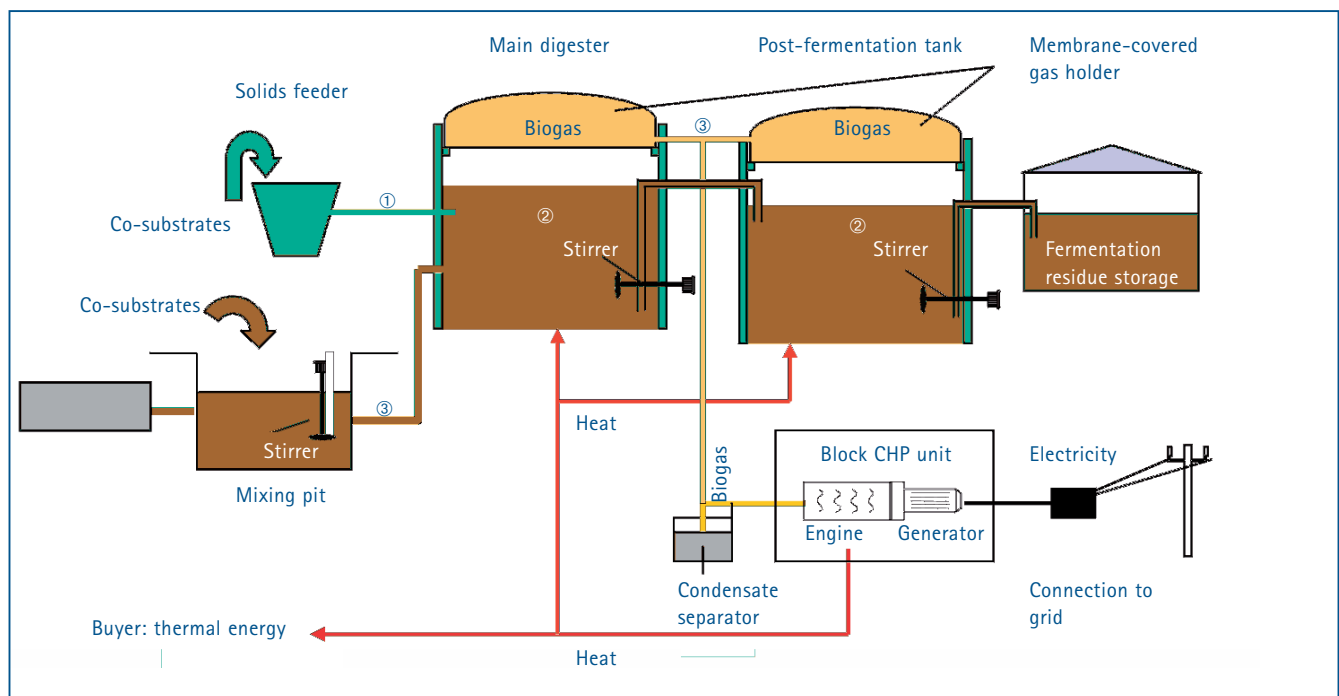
Main digester

Post-fermentation tank

Membrane-covered gas holder

Solids feeder

Biogas

③

Biogas

①

Co-substrates

②

②

Stirrer

Stirrer

Fermentation residue storage

Co-substrates

③

Stirrer

Mixing pit

Heat

Biogas

Block CHP unit

Electricity

Engine

Generator

Condensate separator

Connection to grid

Buyer: thermal energy

Heat